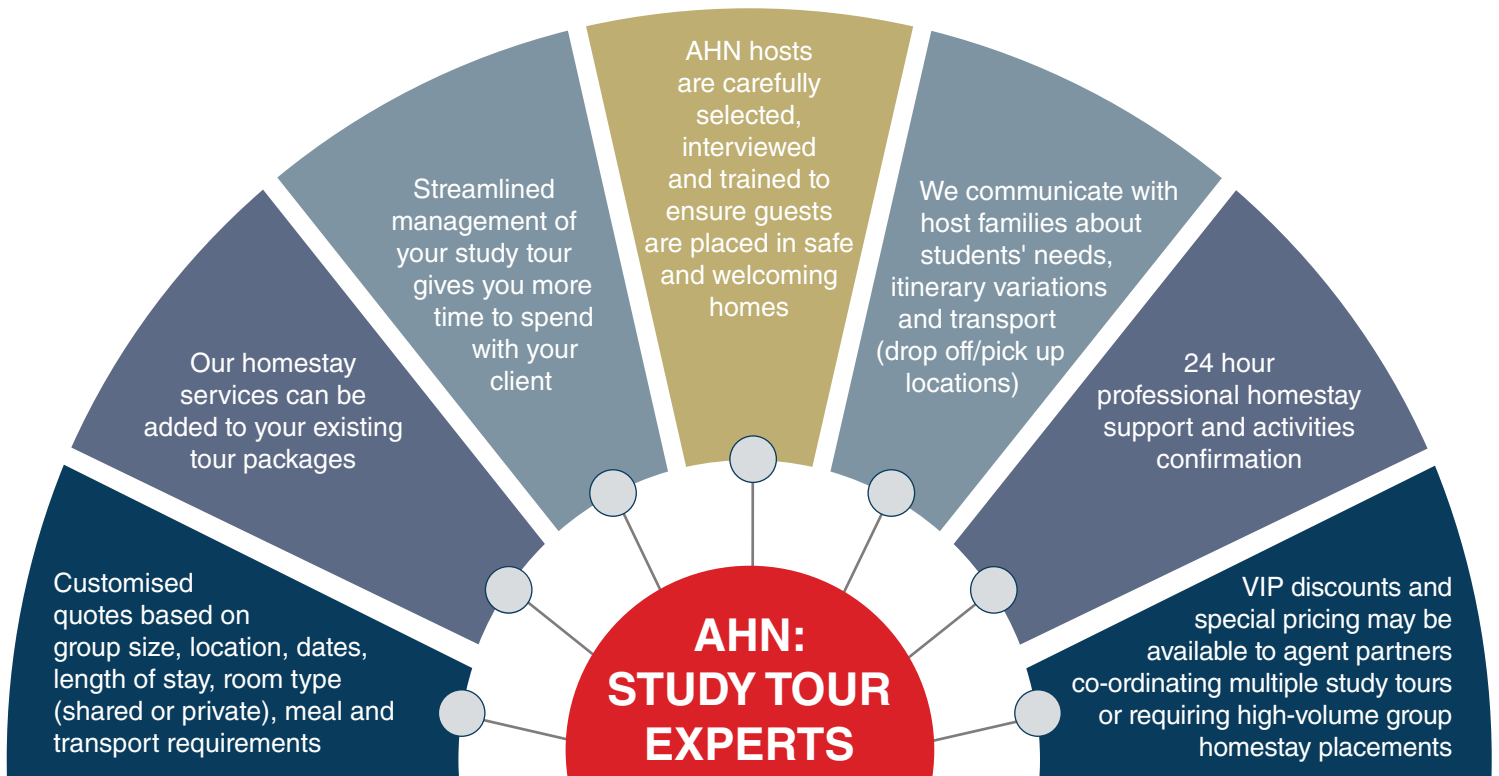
Customised quotes based on group size, location, dates, length of stay, room type (shared or private), meal and transport requirements

Our homestay services can be added to your existing tour packages

Streamlined management of your study tour gives you more time to spend with your client

AHN hosts are carefully selected, interviewed and trained to ensure guests are placed in safe and welcoming homes

We communicate with host families about students' needs, itinerary variations and transport (drop off/pick up locations)

24 hour professional homestay support and activities confirmation

VIP discounts and special pricing may be available to agent partners co-ordinating multiple study tours or requiring high-volume group homestay placements

AHN: STUDY TOUR EXPERTS